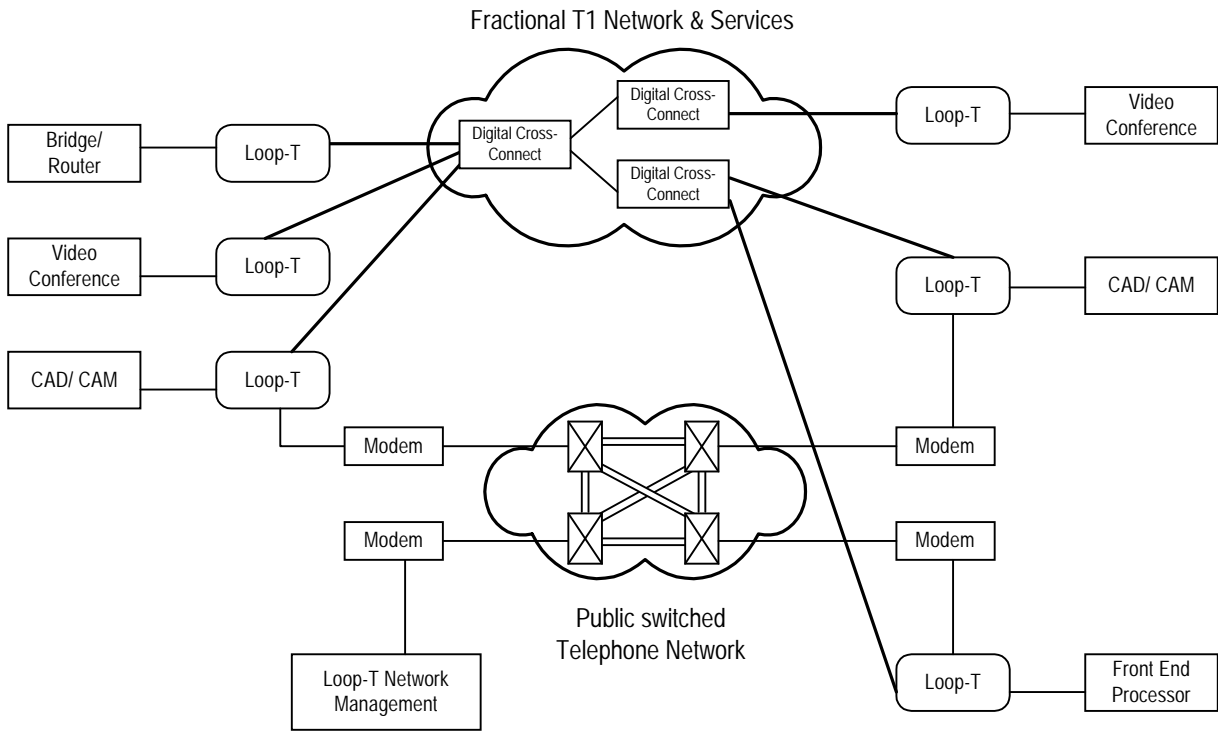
Fractional T1 Network & Services

Bridge/ Router

Loop-T

Digital Cross-Connect

Digital Cross-Connect

Digital Cross-Connect

Loop-T

Video Conference

Video Conference

Loop-T

Loop-T

CAD/ CAM

CAD/ CAM

Loop-T

Modem

Modem

Modem

Modem

Loop-T Network Management

Public switched Telephone Network

Loop-T

Front End Processor